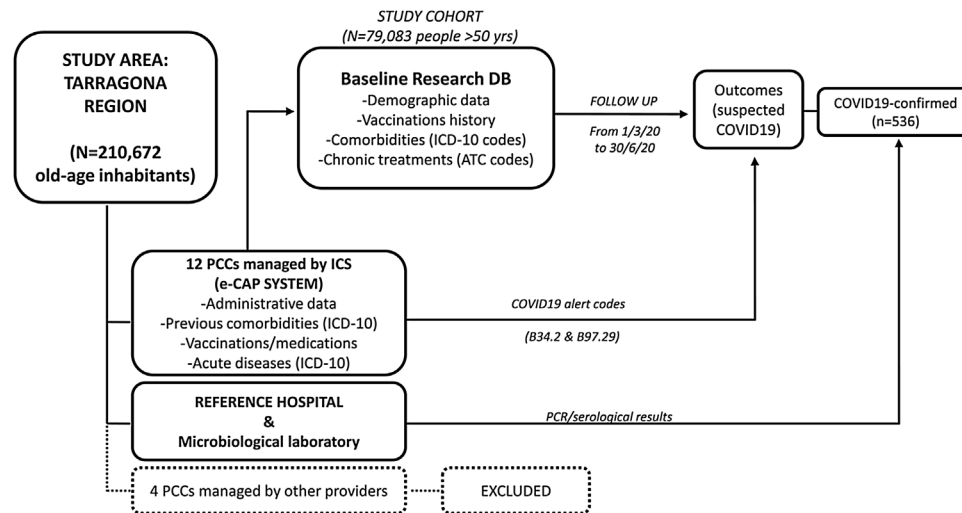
STUDY AREA: TARRAGONA REGION

(N=210,672 old-age inhabitants)

STUDY COHORT
(N=79,083 people >50 yrs)

Baseline Research DB
-Demographic data
-Vaccinations history
-Comorbidities (ICD-10 codes)
-Chronic treatments (ATC codes)

FOLLOW UP

From 1/3/20 to 30/6/20

Outcomes (suspected COVID19)

COVID19-confirmed (n=536)

12 PCCs managed by ICS (e-CAP SYSTEM)
-Administrative data
-Previous comorbidities (ICD-10)
-Vaccinations/medications
-Acute diseases (ICD-10)

COVID19 alert codes

(B34.2 & B97.29)

REFERENCE HOSPITAL
&
Microbiological laboratory

PCR/serological results

4 PCCs managed by other providers

EXCLUDED